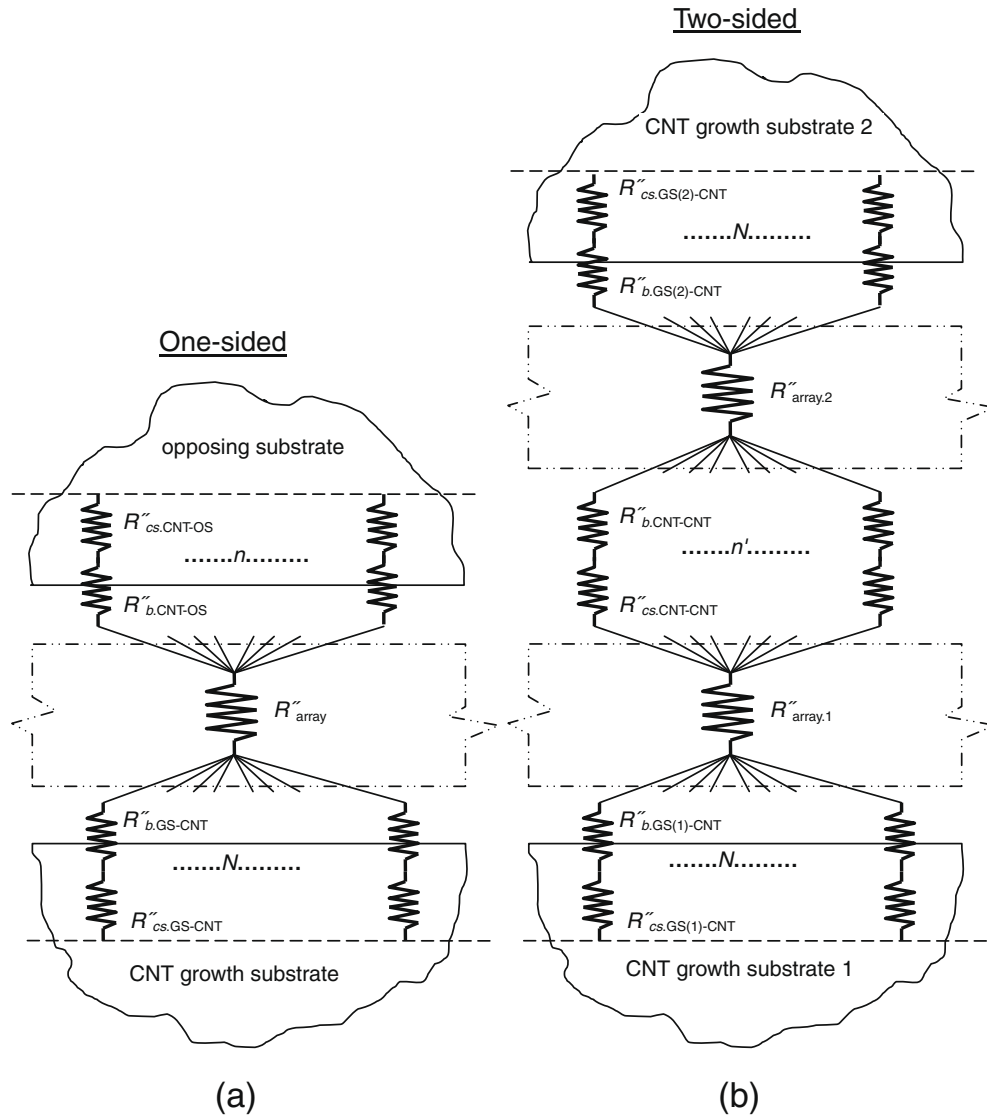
One-sided

opposing substrate

$R''_{cs.\text{CNT-OS}}$

.......$n$.........

$R''_{b.\text{CNT-OS}}$

$R''_{\text{array}}$

$R''_{b.\text{GS-CNT}}$

.......$N$.........

$R''_{cs.\text{GS-CNT}}$

CNT growth substrate

(a)

Two-sided

CNT growth substrate 2

$R''_{cs.\text{GS(2)-CNT}}$

.......$N$.........

$R''_{b.\text{GS(2)-CNT}}$

$R''_{\text{array.2}}$

$R''_{b.\text{CNT-CNT}}$

.......$n'$.........

$R''_{cs.\text{CNT-CNT}}$

$R''_{\text{array.1}}$

$R''_{b.\text{GS(1)-CNT}}$

.......$N$.........

$R''_{cs.\text{GS(1)-CNT}}$

CNT growth substrate 1

(b)